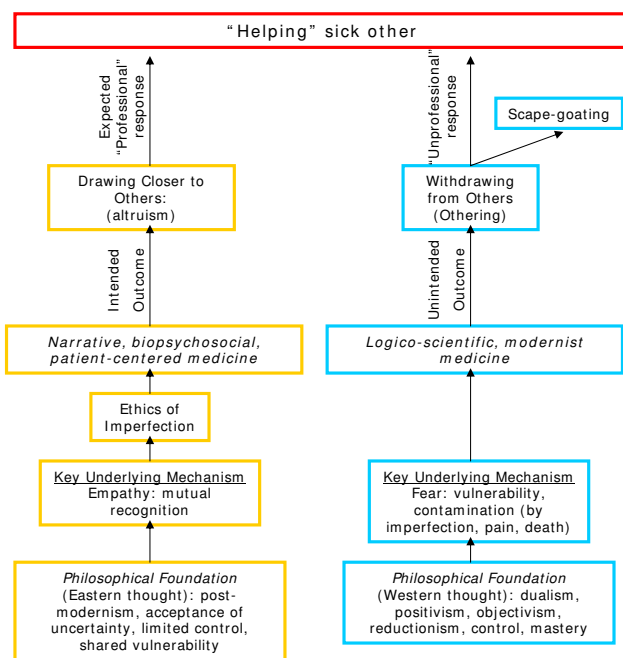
"Helping" sick other

Expected "Professional" response

Drawing Closer to Others: (altruism)

Intended Outcome

Narrative, biopsychosocial, patient-centered medicine

Ethics of Imperfection

Key Underlying Mechanism
Empathy: mutual recognition

Philosophical Foundation
(Eastern thought): post-modernism, acceptance of uncertainty, limited control, shared vulnerability

"Unprofessional" response

Scape-goating

Withdrawing from Others (Othering)

Unintended Outcome

Logico-scientific, modernist medicine

Key Underlying Mechanism
Fear: vulnerability, contamination (by imperfection, pain, death)

Philosophical Foundation
(Western thought): dualism, positivism, objectivism, reductionism, control, mastery